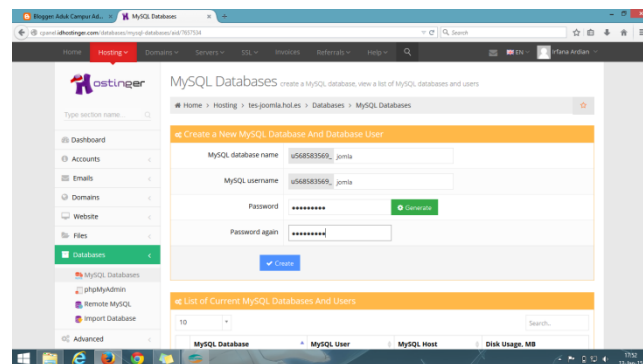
Blogger: Aduk Campur Ad... × MySQL Databases × +

cpanel.idhostinger.com/databases/mysql-databases/aid/7837534

Search

Home Hosting Domains Servers SSL Invoices Referrals Help

EN Irfana Ardian

Hostinger

MySQL Databases create a MySQL database, view a list of MySQL databases and users

Home › Hosting › tes-joomla.hol.es › Databases › MySQL Databases

Type section name...

Dashboard

Accounts

Emails

Domains

Website

Files

Databases

MySQL Databases

phpMyAdmin

Remote MySQL

Import Database

Advanced

Create a New MySQL Database And Database User

MySQL database name u568583569_ jomla

MySQL username u568583569_ jomla

Password •••••••••• Generate

Password again ••••••••••

Create

List of Current MySQL Databases And Users

10

Search...

| MySQL Database | MySQL User | MySQL Host | Disk Usage, MB |
|---|---|---|---|